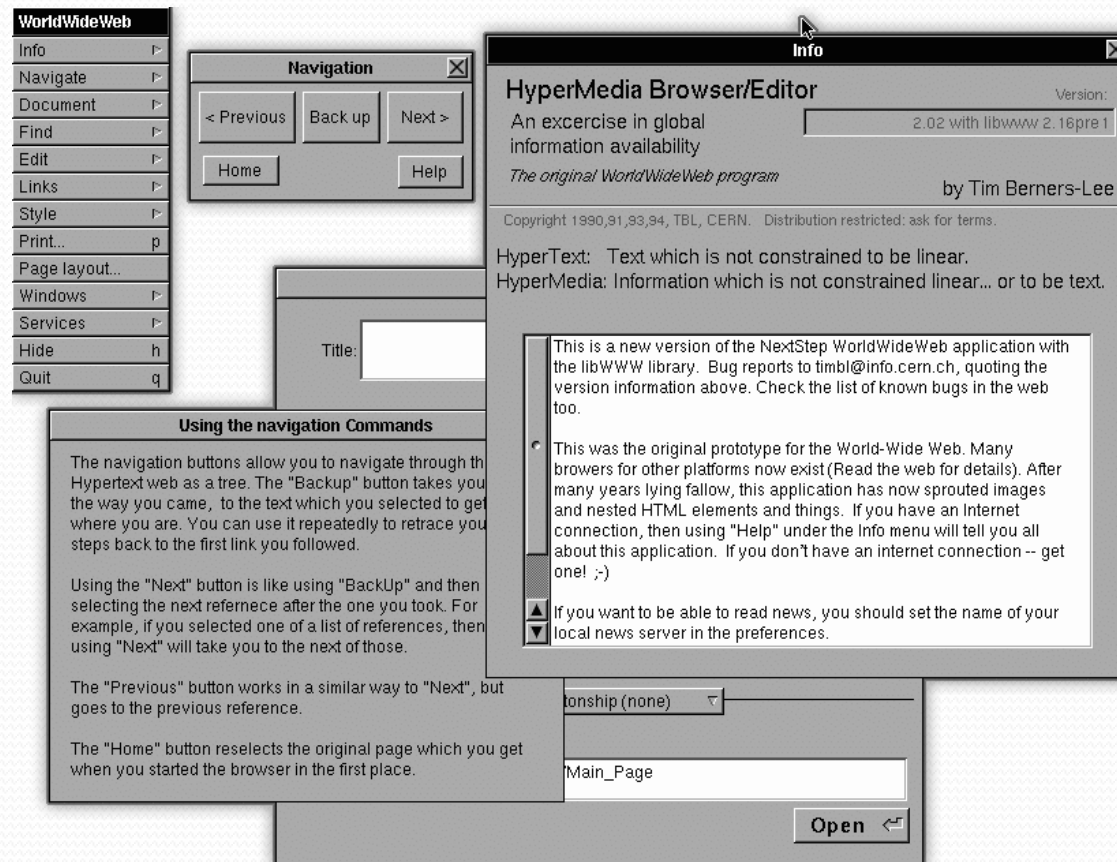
WorldWideWeb
Info
Navigate
Document
Find
Edit
Links
Style
Print... p
Page layout...
Windows
Services
Hide h
Quit q

Navigation
< Previous
Back up
Next >
Home
Help

Info
HyperMedia Browser/Editor
Version:
An excercise in global information availability
2.02 with libwww 2.16pre1
The original WorldWideWeb program
by Tim Berners-Lee
Copyright 1990,91,93,94, TBL, CERN. Distribution restricted: ask for terms.

HyperText: Text which is not constrained to be linear.
HyperMedia: Information which is not constrained linear... or to be text.

This is a new version of the NextStep WorldWideWeb application with the libWWW library. Bug reports to timbl@info.cern.ch, quoting the version information above. Check the list of known bugs in the web too.

This was the original prototype for the World-Wide Web. Many browers for other platforms now exist (Read the web for details). After many years lying fallow, this application has now sprouted images and nested HTML elements and things. If you have an Internet connection, then using "Help" under the Info menu will tell you all about this application. If you don't have an internet connection -- get one! ;-)

If you want to be able to read news, you should set the name of your local news server in the preferences.

Title:

Using the navigation Commands
The navigation buttons allow you to navigate through th Hypertext web as a tree. The "Backup" button takes you the way you came, to the text which you selected to get where you are. You can use it repeatedly to retrace you steps back to the first link you followed.

Using the "Next" button is like using "BackUp" and then selecting the next refernece after the one you took. For example, if you selected one of a list of references, then using "Next" will take you to the next of those.

The "Previous" button works in a similar way to "Next", but goes to the previous reference.

The "Home" button reselects the original page which you get when you started the browser in the first place.

tonship (none)
/Main_Page
Open